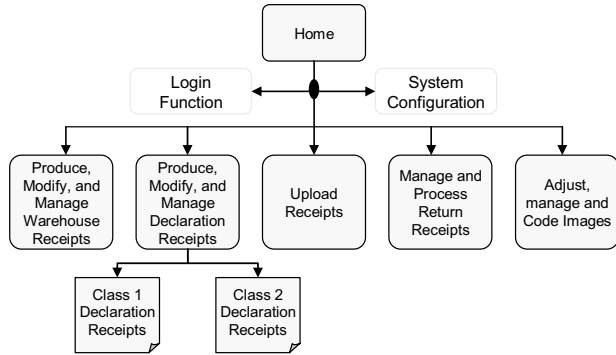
Home

Login Function

System Configuration

Produce, Modify, and Manage Warehouse Receipts

Produce, Modify, and Manage Declaration Receipts

Upload Receipts

Manage and Process Return Receipts

Adjust, manage and Code Images

Class 1 Declaration Receipts

Class 2 Declaration Receipts